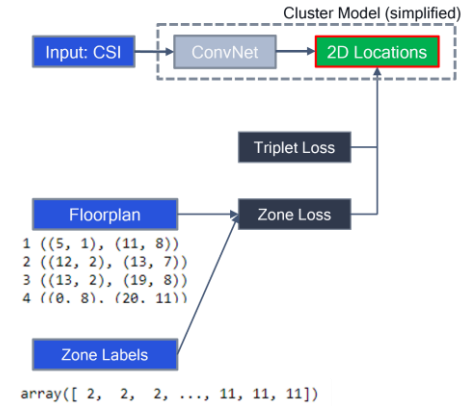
Cluster Model (simplified)

Input: CSI

ConvNet

2D Locations

Triplet Loss

Floorplan

Zone Loss

1 ((5, 1), (11, 8))
2 ((12, 2), (13, 7))
3 ((13, 2), (19, 8))
4 ((0, 8), (20, 11))

Zone Labels

array([ 2, 2, 2, ..., 11, 11, 11])